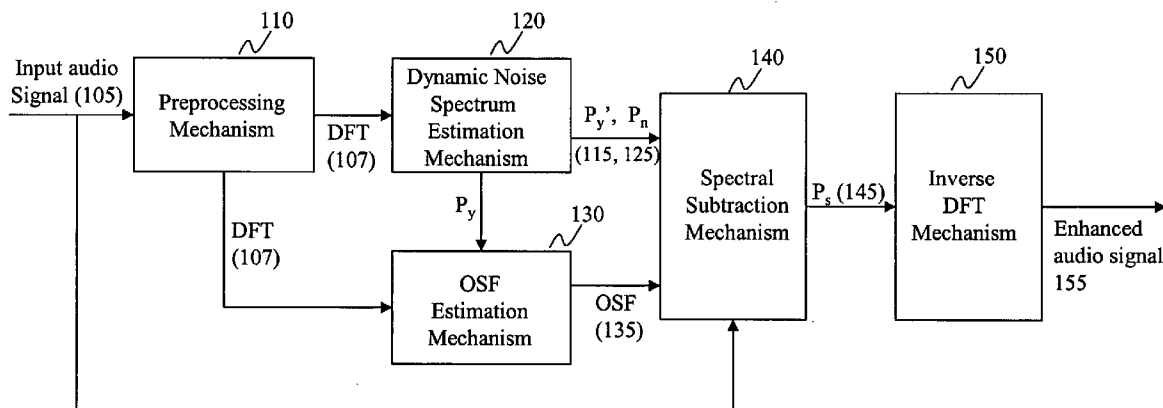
110

Input audio Signal (105)

Preprocessing Mechanism

DFT (107)

120

Dynamic Noise Spectrum Estimation Mechanism

$P_y$', $P_n$ (115, 125)

$P_y$

DFT (107)

130

OSF Estimation Mechanism

OSF (135)

140

Spectral Subtraction Mechanism

$P_s$ (145)

150

Inverse DFT Mechanism

Enhanced audio signal 155